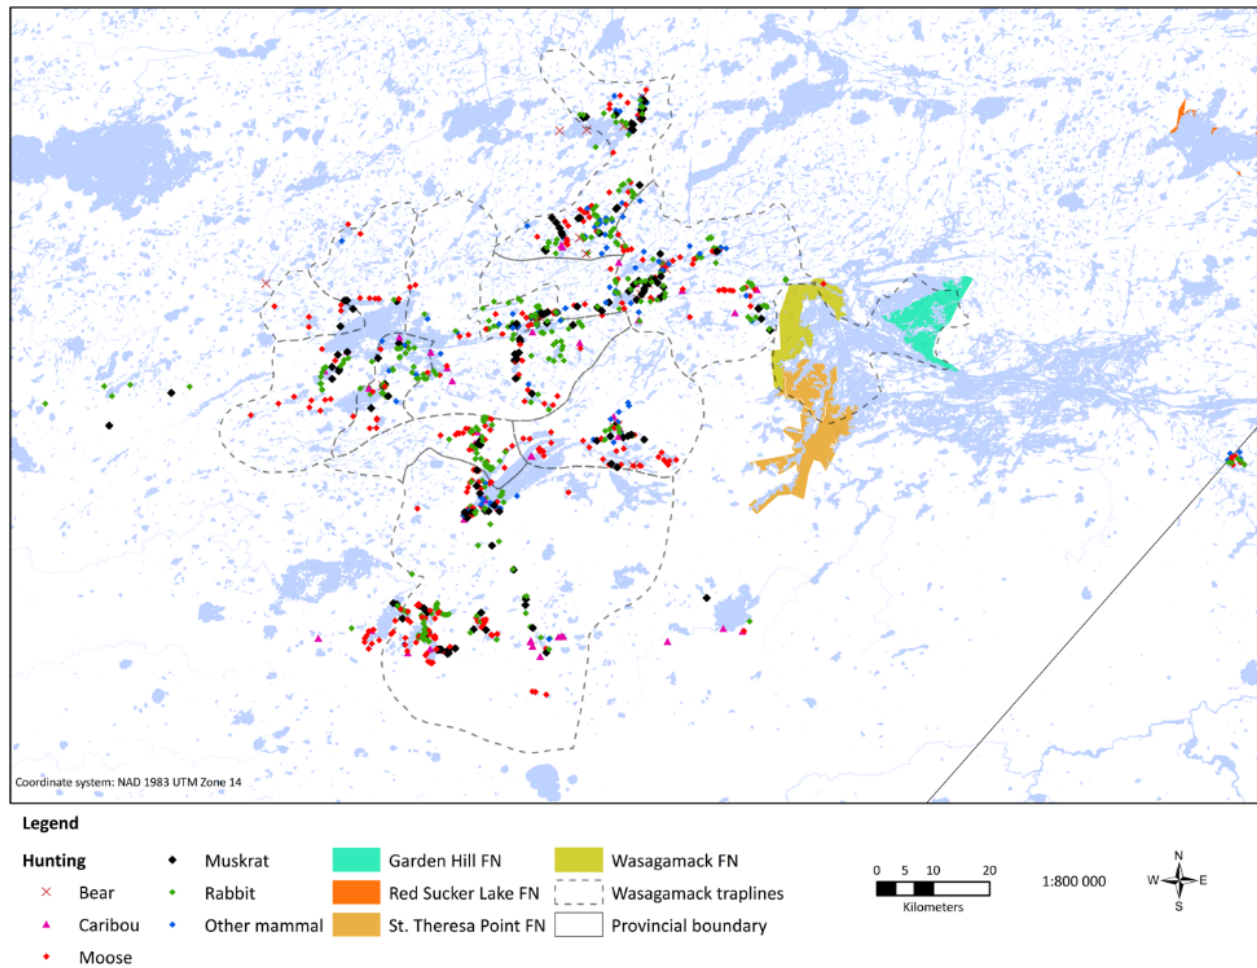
Coordinate system: NAD 1983 UTM Zone 14

Legend

Hunting
Bear
Caribou
Moose
Muskrat
Rabbit
Other mammal
Garden Hill FN
Red Sucker Lake FN
St. Theresa Point FN
Wasagamack FN
Wasagamack traplines
Provincial boundary

0 5 10 20
Kilometers

1:800 000

N
W E
S